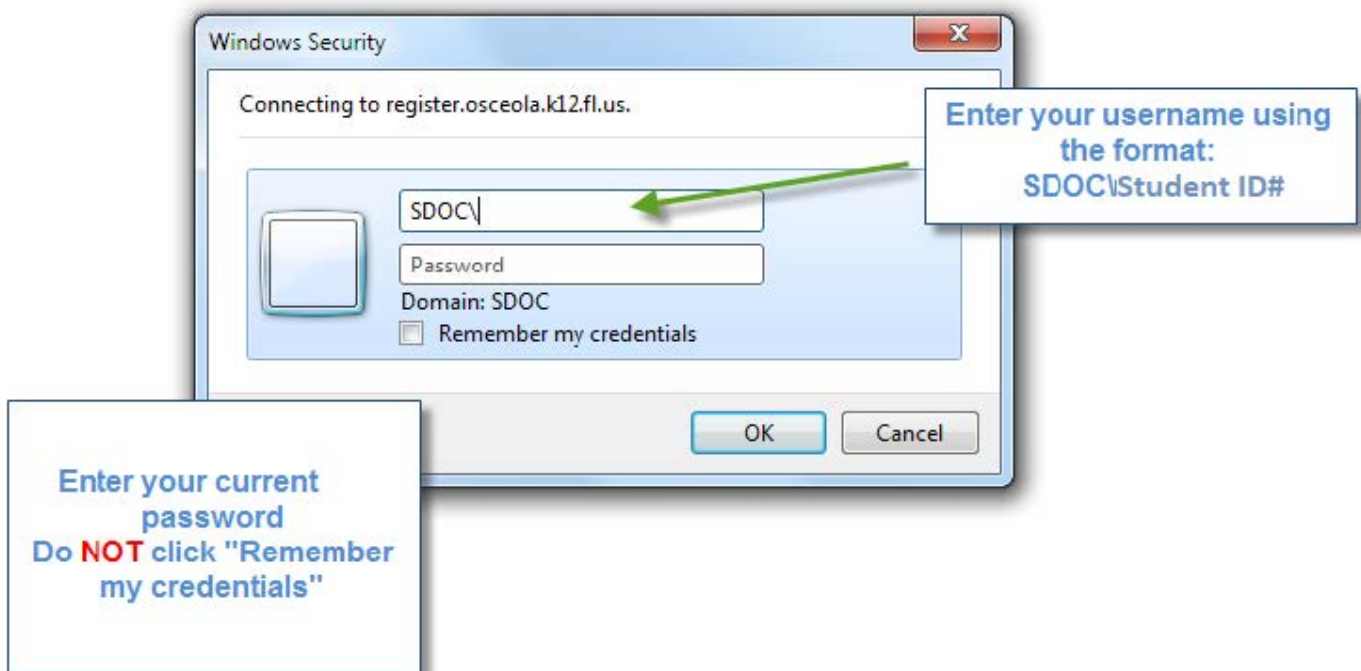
Windows Security

Connecting to register.osceola.k12.fl.us.

SDOC\

Password

Domain: SDOC

Remember my credentials

OK

Cancel

Enter your username using the format: SDOC\Student ID#

Enter your current password
Do NOT click "Remember my credentials"